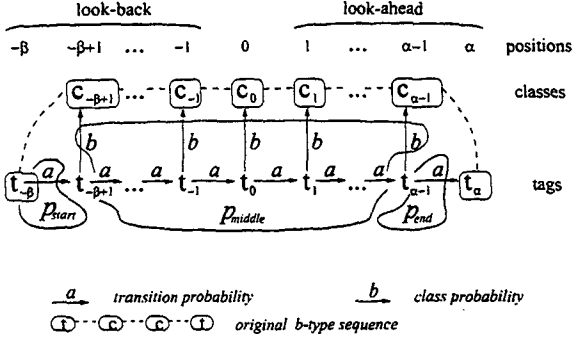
look-back

look-ahead

$-\beta$ $-\beta+1$ ... $-1$ 0 1 ... $\alpha-1$ $\alpha$ positions

$c_{-\beta+1}$ ... $c_{-1}$ $c_0$ $c_1$ ... $c_{\alpha-1}$ classes

$b$ $b$ $b$ $b$ $b$

$t_{-\beta}$ $a$ $t_{-\beta+1}$ $a$ ... $a$ $t_{-1}$ $a$ $t_0$ $a$ $t_1$ $a$ ... $a$ $t_{\alpha-1}$ $a$ $t_\alpha$ tags

$p_{start}$ $p_{middle}$ $p_{end}$

$a$ transition probability $b$ class probability

t c c t original b-type sequence